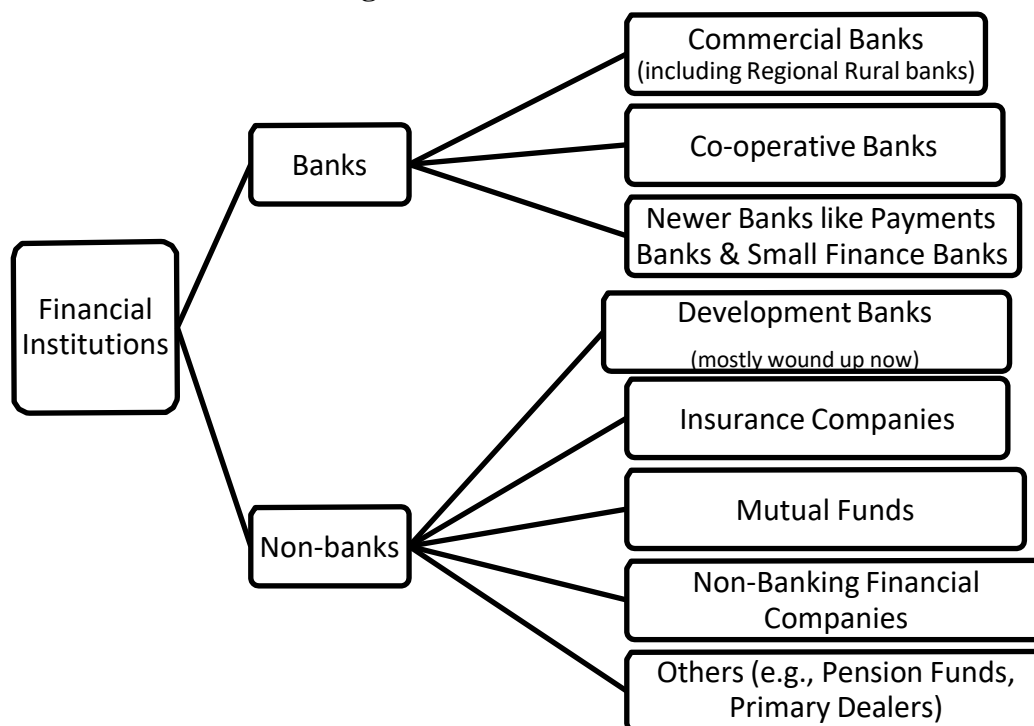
Financial Institutions

Banks

Commercial Banks (including Regional Rural banks)

Co-operative Banks

Newer Banks like Payments Banks & Small Finance Banks

Non-banks

Development Banks (mostly wound up now)

Insurance Companies

Mutual Funds

Non-Banking Financial Companies

Others (e.g., Pension Funds, Primary Dealers)